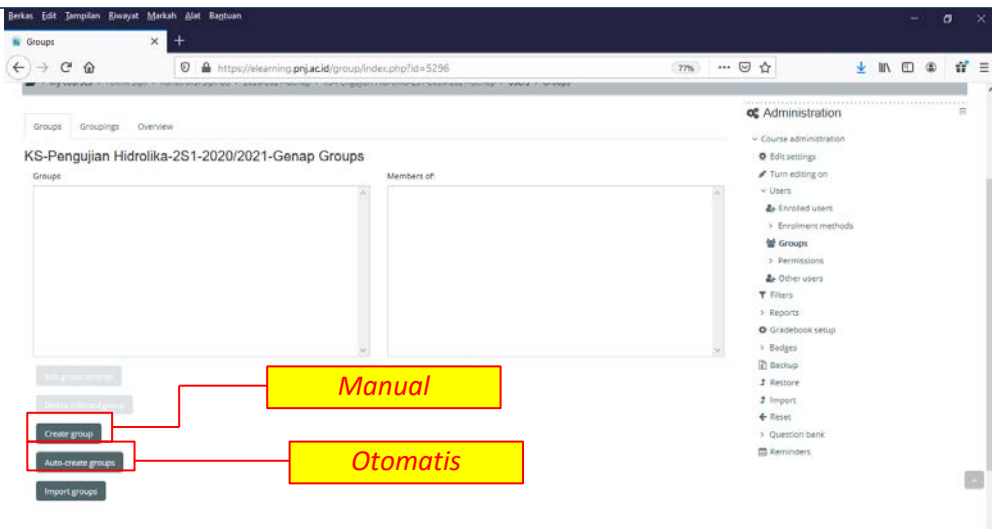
Berkas Edit Tampilan Riwayat Markah Alat Bantuan

Groups

https://elearning.pnj.ac.id/group/index.php?id=5296

77%

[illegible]

Groups Groupings Overview

KS-Pengujian Hidrolika-2S1-2020/2021-Genap Groups

Groups

Members of:

Edit group settings

Delete selected group

Create group

Auto-create groups

Import groups

Manual

Otomatis

Administration

Course administration

Edit settings

Turn editing on

Users

Enrolled users

Enrolment methods

Groups

Permissions

Other users

Filters

Reports

Gradebook setup

Badges

Backup

Restore

Import

Reset

Question bank

Reminders